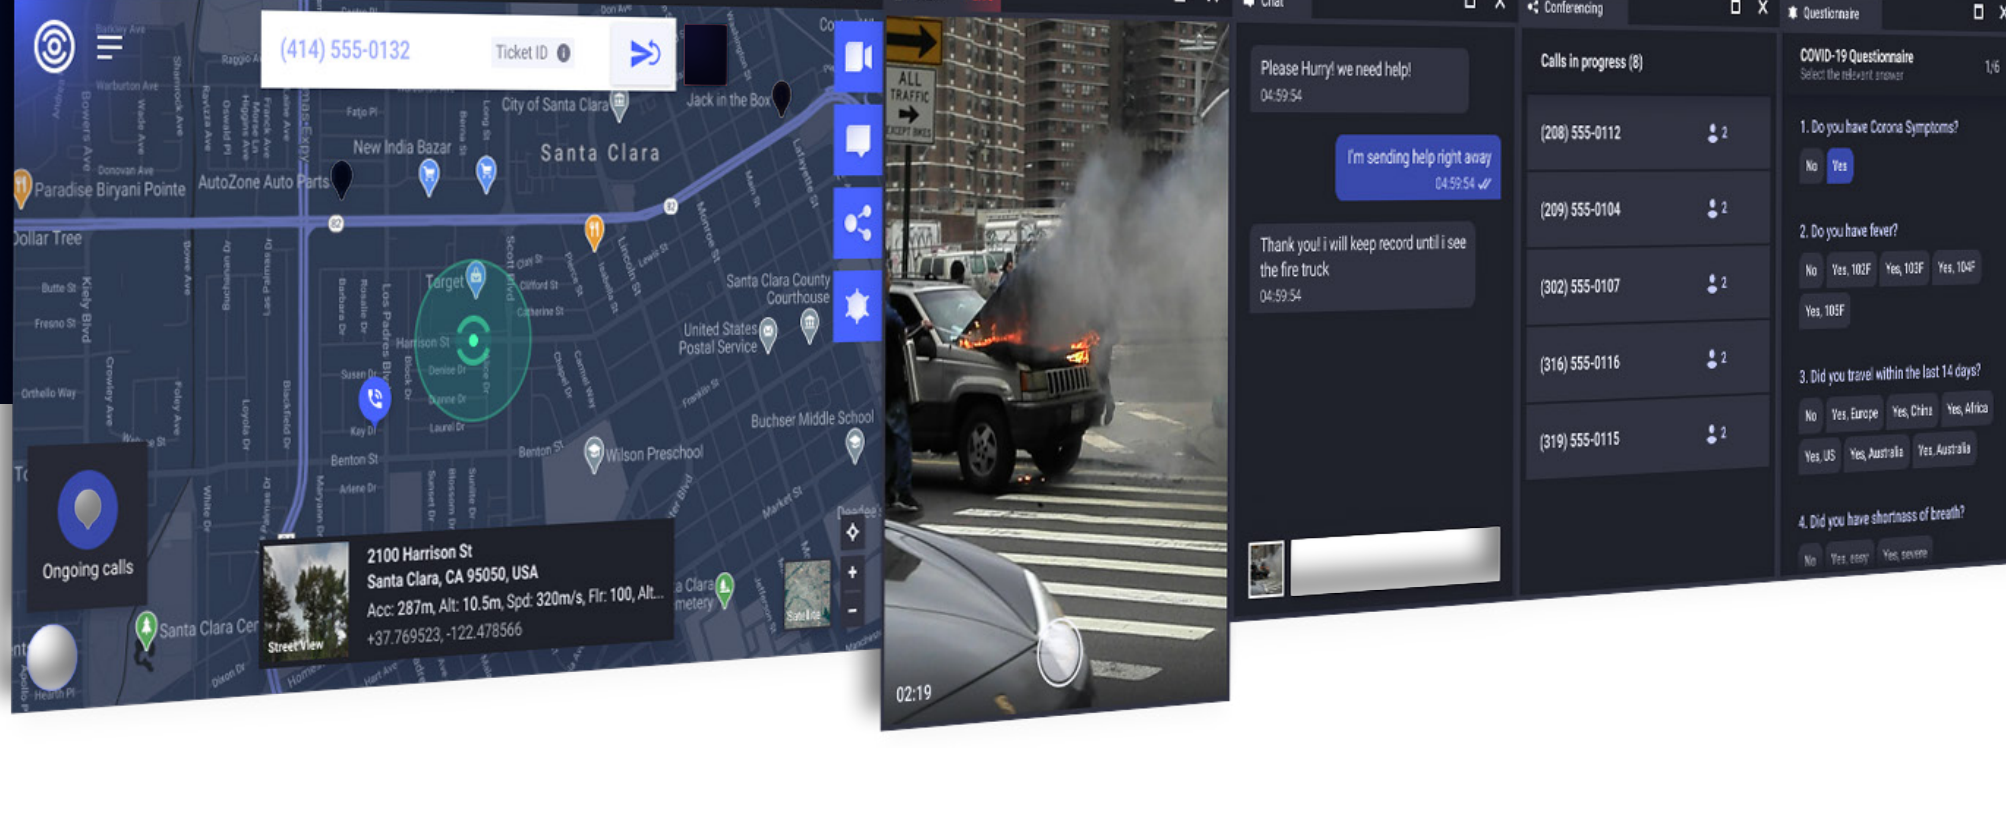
(414) 555-0132

Ticket ID

Jack in the Box

City of Santa Clara

New India Bazar

Santa Clara

Paradise Biryani Pointe

AutoZone Auto Parts

Dollar Tree

Target

Santa Clara County Courthouse

United States Postal Service

Harrison St

Benton St

Wilson Preschool

Buchser Middle School

Ongoing calls

Santa Clara Cem

2100 Harrison St
Santa Clara, CA 95050, USA
Acc: 287m, Alt: 10.5m, Spd: 320m/s, Flr: 100, Alt...
+37.769523, -122.478566

Street View

Satellite

ALL TRAFFIC

02:19

Chat

Please Hurry! we need help!
04:59:54

I'm sending help right away
04:59:54

Thank you! i will keep record until i see the fire truck
04:59:54

Conferencing

Calls in progress (8)

(208) 555-0112 2

(209) 555-0104 2

(302) 555-0107 2

(316) 555-0116 2

(319) 555-0115 2

Questionnaire

COVID-19 Questionnaire
Select the relevant answer
1/6

1. Do you have Corona Symptoms?
No Yes

2. Do you have fever?
No Yes, 102F Yes, 103F Yes, 104F Yes, 105F

3. Did you travel within the last 14 days?
No Yes, Europe Yes, China Yes, Africa Yes, US Yes, Australia Yes, Australia

4. Did you have shortness of breath?
No Yes, easy Yes, severe